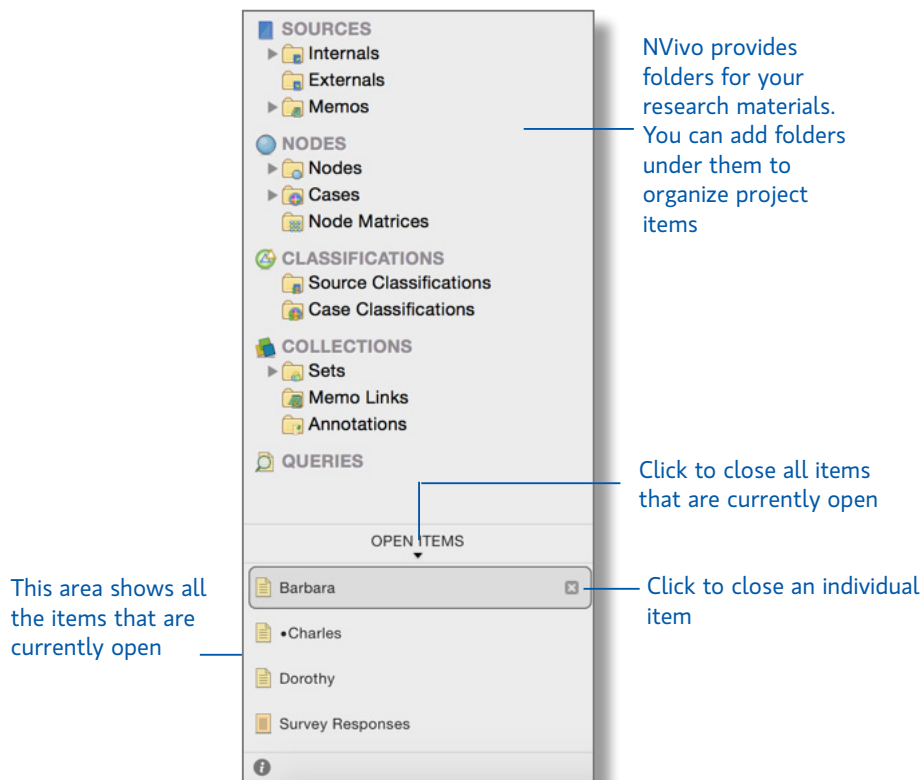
SOURCES
Internals
Externals
Memos
NODES
Nodes
Cases
Node Matrices
CLASSIFICATIONS
Source Classifications
Case Classifications
COLLECTIONS
Sets
Memo Links
Annotations
QUERIES

NVivo provides folders for your research materials. You can add folders under them to organize project items

Click to close all items that are currently open

OPEN ITEMS

This area shows all the items that are currently open

Barbara

Click to close an individual item

•Charles
Dorothy
Survey Responses